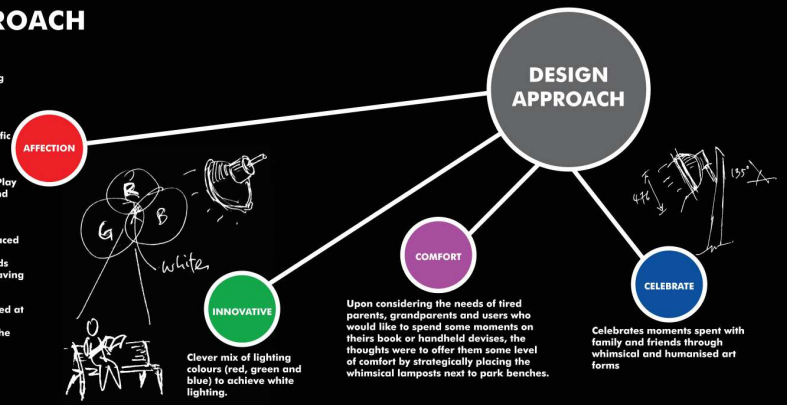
ROACH

g

fic

Play
nd

aced

ds
aving

ed at

he

DESIGN APPROACH

AFFECTION

R
G B
white

INNOVATIVE

Clever mix of lighting colours (red, green and blue) to achieve white lighting.

COMFORT

Upon considering the needs of tired parents, grandparents and users who would like to spend some moments on theirs book or handheld devises, the thoughts were to offer them some level of comfort by strategically placing the whimsical lamposts next to park benches.

476
135°

CELEBRATE

Celebrates moments spent with family and friends through whimsical and humanised art forms